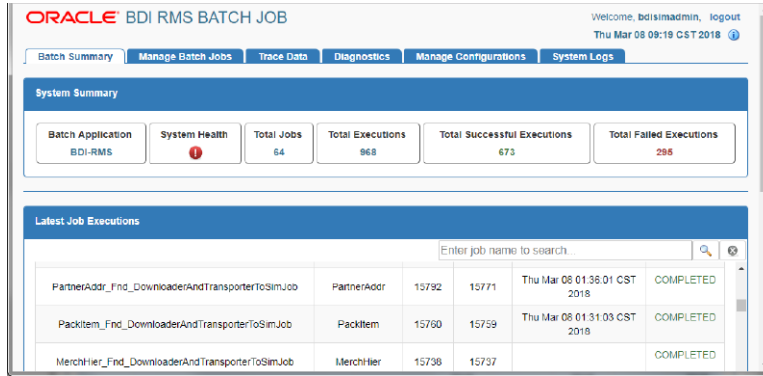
ORACLE BDI RMS BATCH JOB

Welcome, bdisimadmin, logout

Thu Mar 08 09:19 CST 2018

Batch Summary | Manage Batch Jobs | Trace Data | Diagnostics | Manage Configurations | System Logs

System Summary

| Batch Application | System Health | Total Jobs | Total Executions | Total Successful Executions | Total Failed Executions |
|---|---|---|---|---|---|
| BDI-RMS | ! | 64 | 968 | 673 | 295 |

Latest Job Executions

Enter job name to search...

| PartnerAddr_Fnd_DownloaderAndTransporterToSimJob | PartnerAddr | 15792 | 15771 | Thu Mar 08 01:36:01 CST 2018 | COMPLETED |
|---|---|---|---|---|---|
| PackItem_Fnd_DownloaderAndTransporterToSimJob | PackItem | 15760 | 15759 | Thu Mar 08 01:31:03 CST 2018 | COMPLETED |
| MerchHier_Fnd_DownloaderAndTransporterToSimJob | MerchHier | 15738 | 15737 | | COMPLETED |